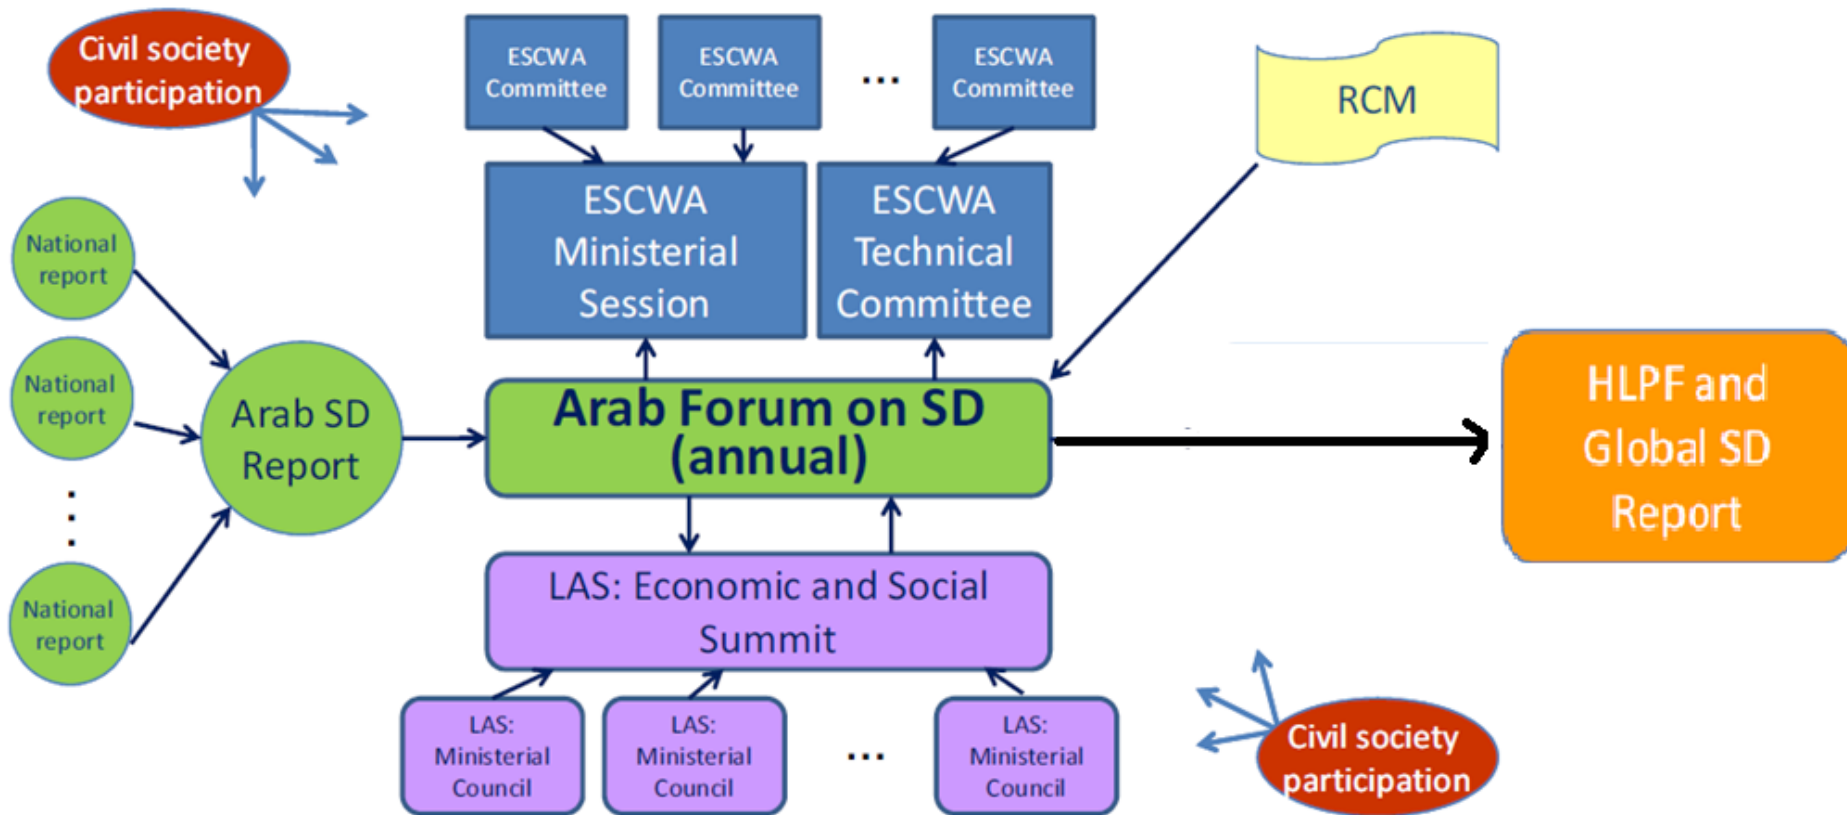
Civil society participation

ESCWA Committee

ESCWA Committee

...

ESCWA Committee

RCM

National report

National report

:

National report

Arab SD Report

ESCWA Ministerial Session

ESCWA Technical Committee

Arab Forum on SD (annual)

HLPF and Global SD Report

LAS: Economic and Social Summit

LAS: Ministerial Council

LAS: Ministerial Council

...

LAS: Ministerial Council

Civil society participation